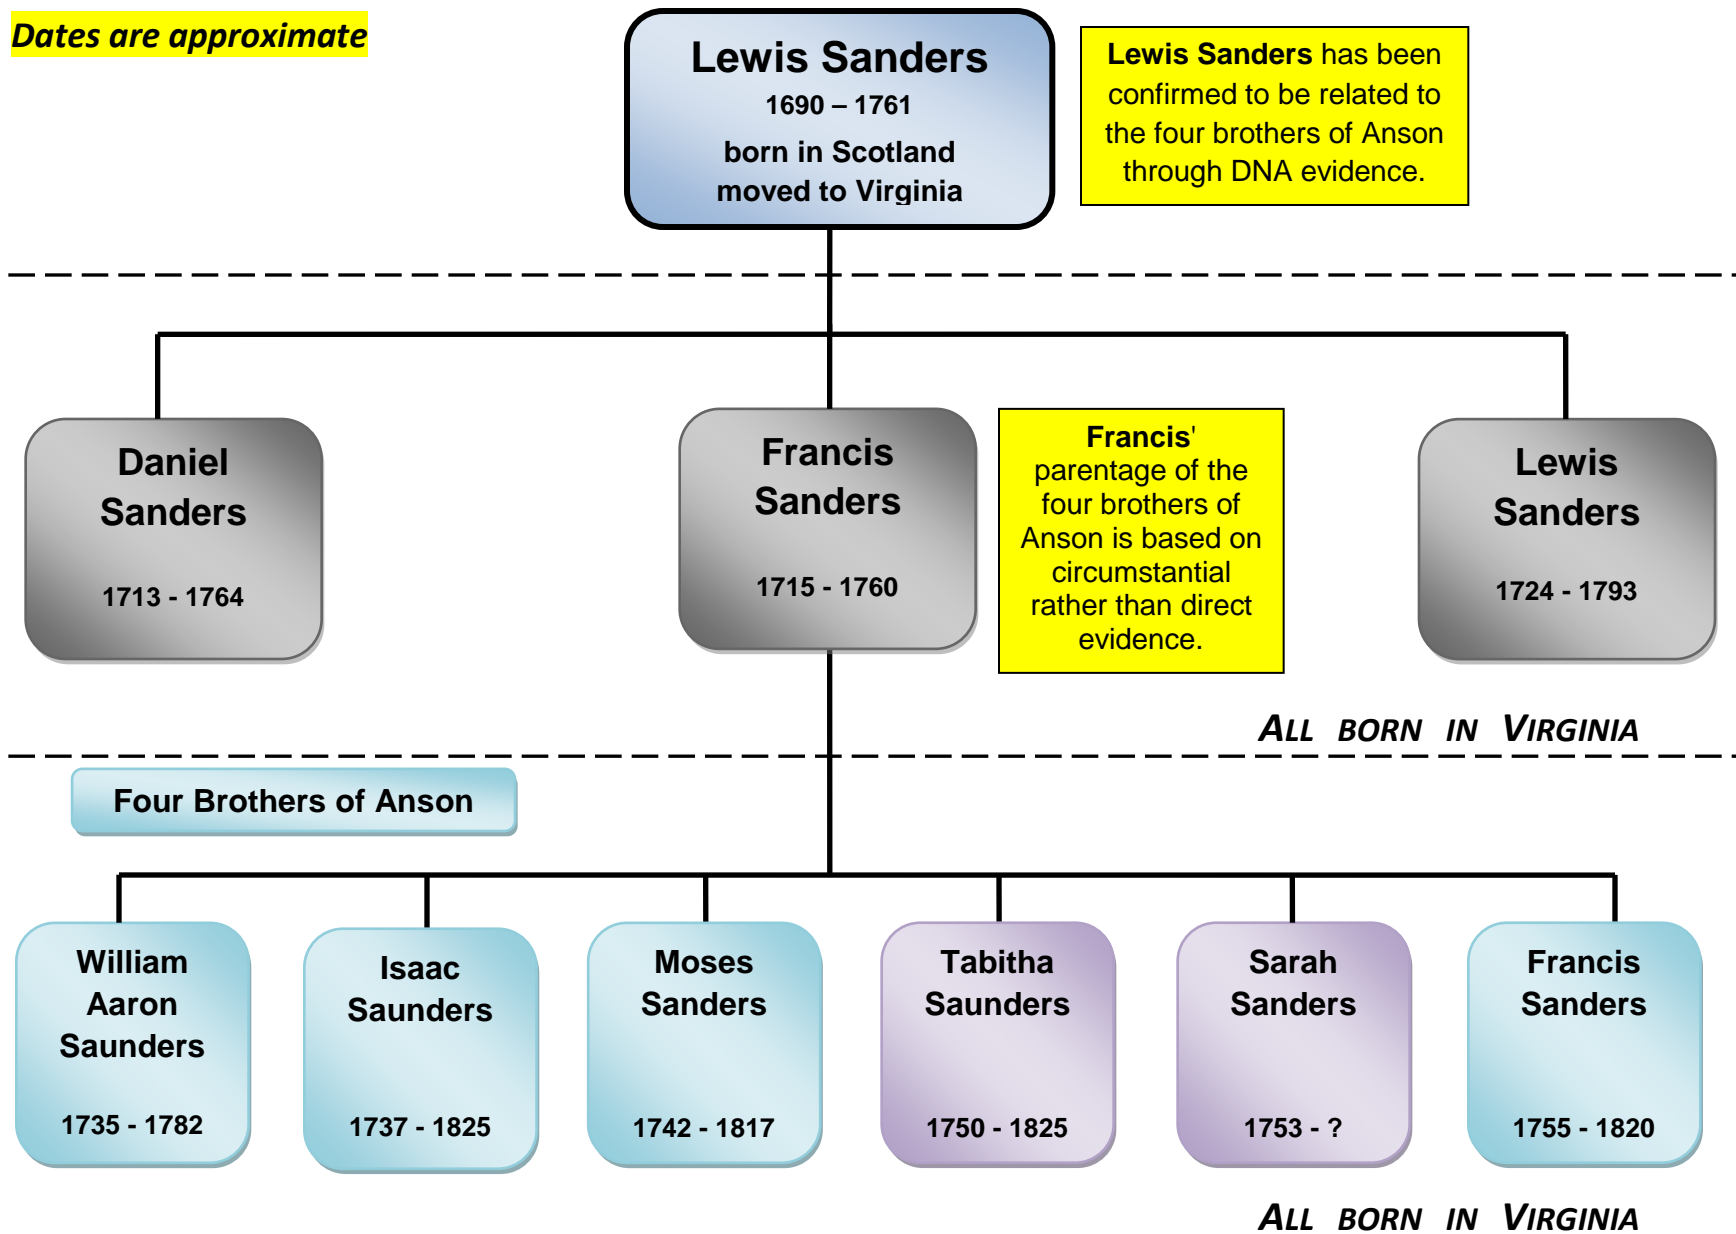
Dates are approximate

Lewis Sanders
1690 – 1761
born in Scotland
moved to Virginia

Lewis Sanders has been confirmed to be related to the four brothers of Anson through DNA evidence.

Daniel Sanders
1713 - 1764

Francis Sanders
1715 - 1760

Francis' parentage of the four brothers of Anson is based on circumstantial rather than direct evidence.

Lewis Sanders
1724 - 1793

ALL BORN IN VIRGINIA

Four Brothers of Anson

William Aaron Saunders
1735 - 1782

Isaac Saunders
1737 - 1825

Moses Sanders
1742 - 1817

Tabitha Saunders
1750 - 1825

Sarah Sanders
1753 - ?

Francis Sanders
1755 - 1820

ALL BORN IN VIRGINIA